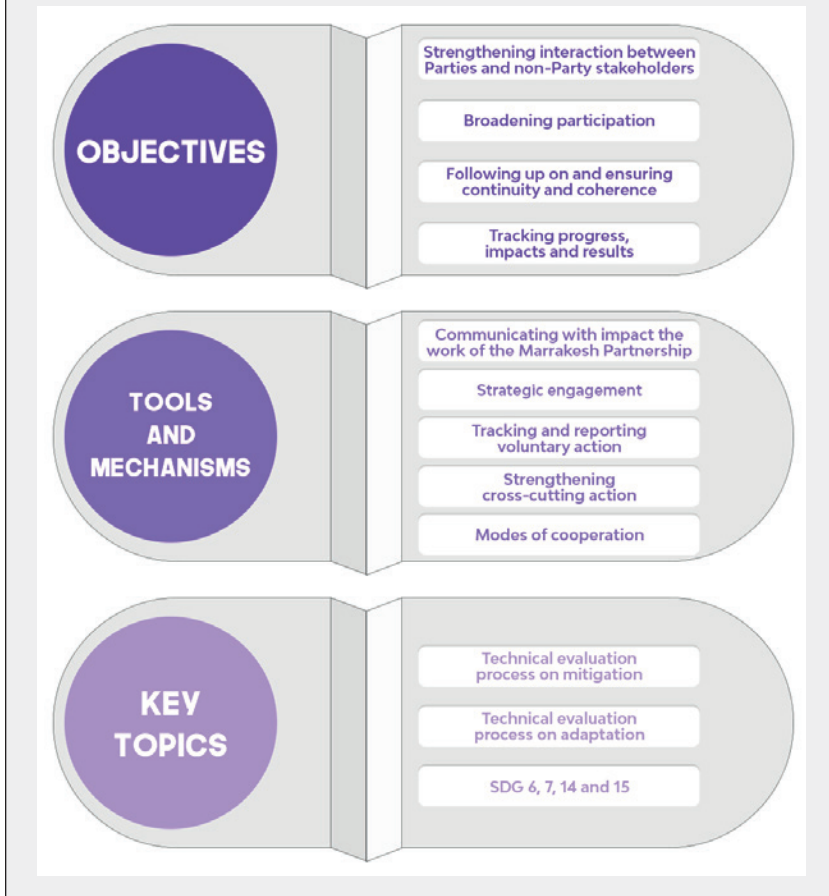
OBJECTIVES

Strengthening interaction between Parties and non-Party stakeholders

Broadening participation

Following up on and ensuring continuity and coherence

Tracking progress, impacts and results

TOOLS AND MECHANISMS

Communicating with impact the work of the Marrakesh Partnership

Strategic engagement

Tracking and reporting voluntary action

Strengthening cross-cutting action

Modes of cooperation

KEY TOPICS

Technical evaluation process on mitigation

Technical evaluation process on adaptation

SDG 6, 7, 14 and 15